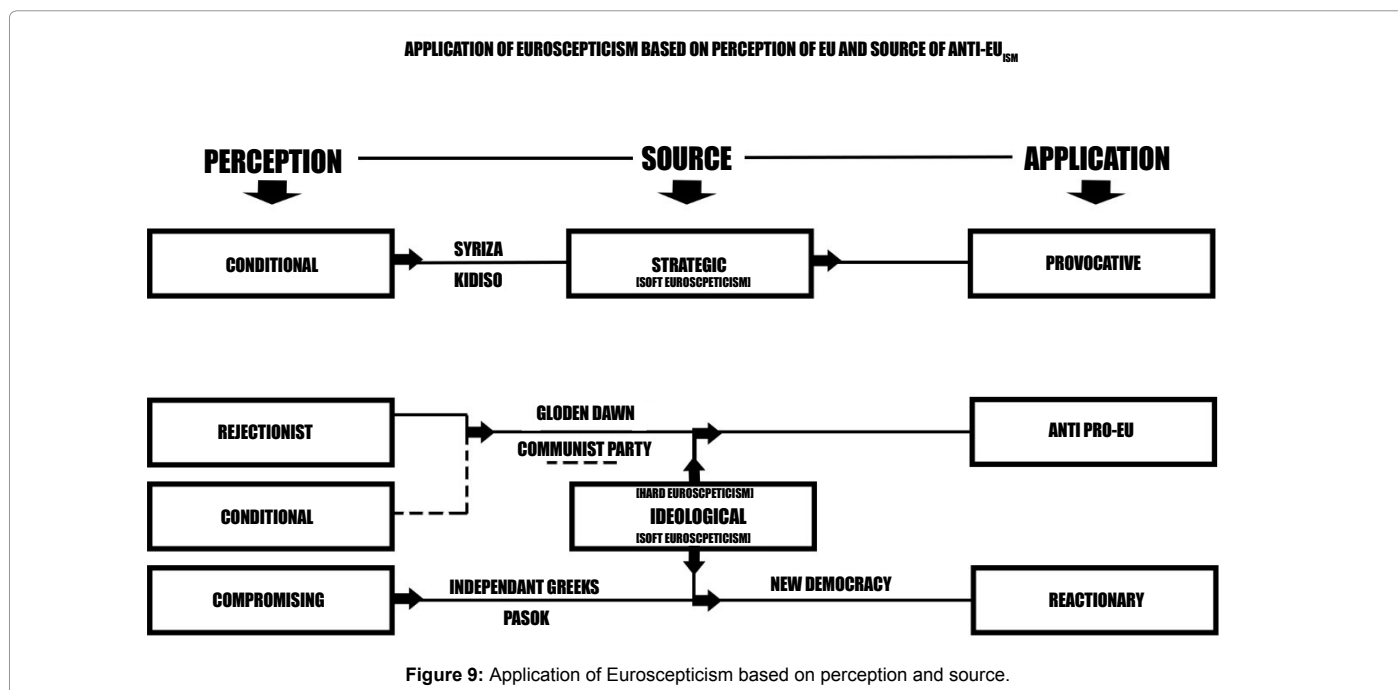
APPLICATION OF EUROSCEPTICISM BASED ON PERCEPTION OF EU AND SOURCE OF ANTI-EU$_{ISM}$

PERCEPTION

SOURCE

APPLICATION

CONDITIONAL

SYRIZA

KIDISO

STRATEGIC
[SOFT EUROSCPETICISM]

PROVOCATIVE

REJECTIONIST

GLODEN DAWN

COMMUNIST PARTY

ANTI PRO-EU

CONDITIONAL

[HARD EUROSCPETICISM]
IDEOLOGICAL
[SOFT EUROSCPETICISM]

COMPROMISING

INDEPENDANT GREEKS

PASOK

NEW DEMOCRACY

REACTIONARY

Figure 9: Application of Euroscepticism based on perception and source.